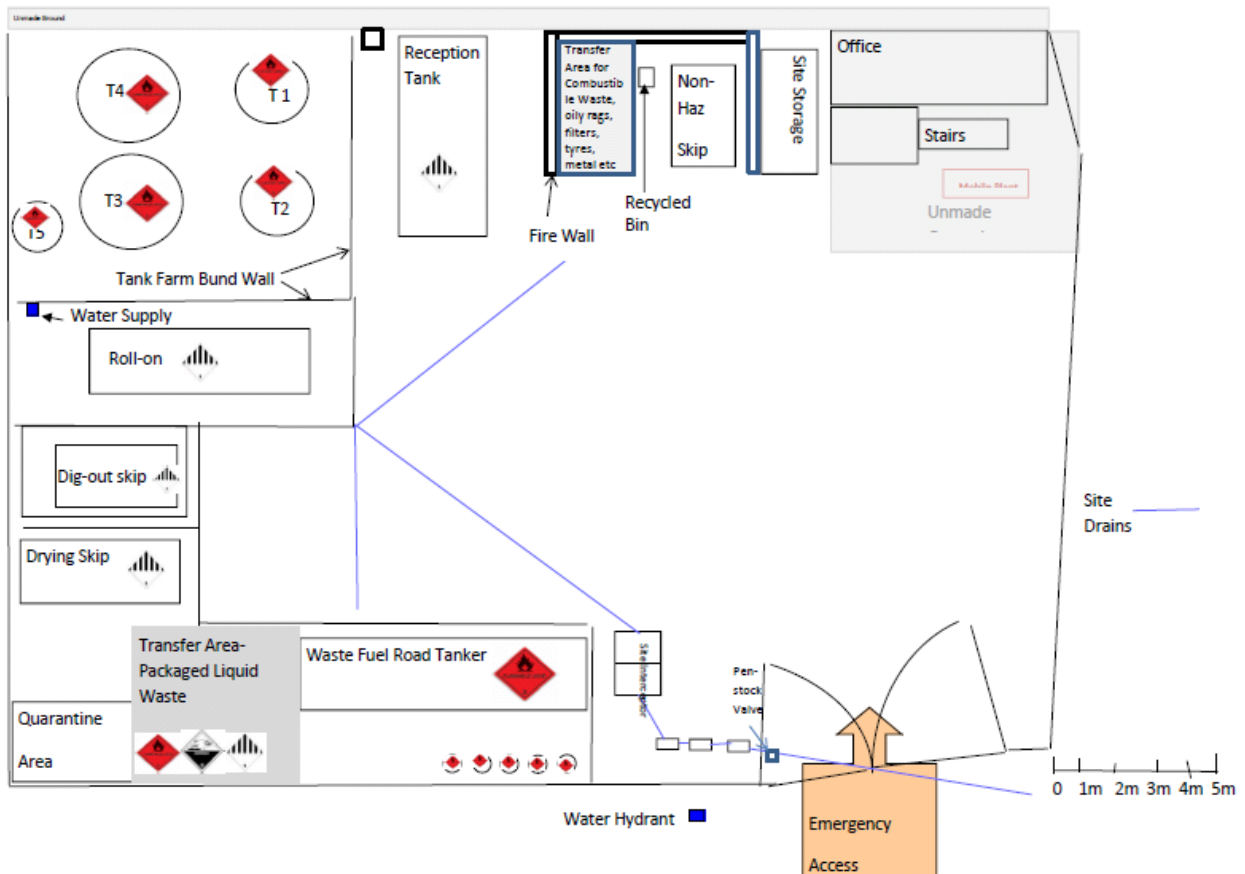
Unmade Ground

T4

T 1

T3

T2

T5

Tank Farm Bund Wall

Reception Tank

Transfer Area for Combustible Waste, oily rags, filters, tyres, metal etc

Non-Haz Skip

Site Storage

Office

Stairs

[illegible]

Unmade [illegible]

Fire Wall

Recycled Bin

Water Supply

Roll-on

Dig-out skip

Drying Skip

Site Drains

Transfer Area-Packaged Liquid Waste

Waste Fuel Road Tanker

Quarantine Area

Separator

Pen-stock Valve

Water Hydrant

Emergency Access

0 1m 2m 3m 4m 5m